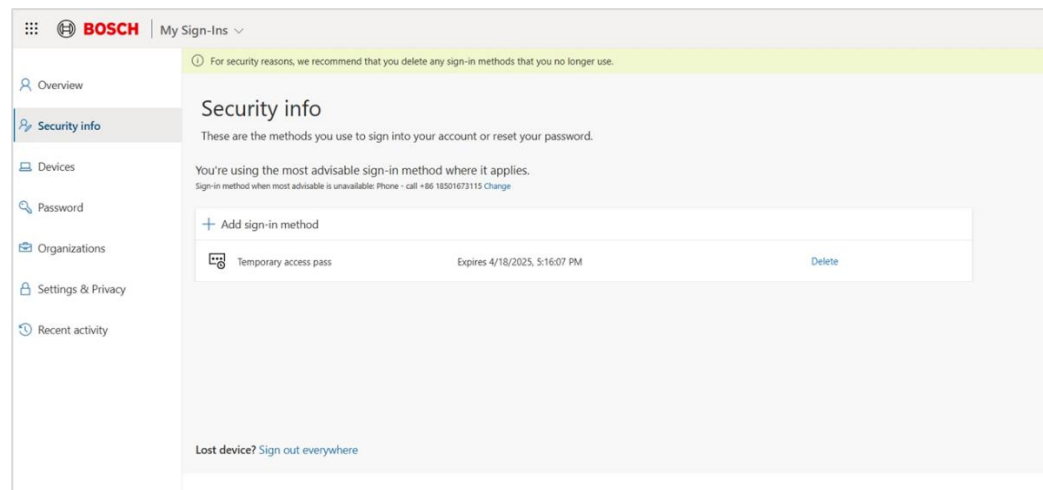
BOSCH | My Sign-Ins

For security reasons, we recommend that you delete any sign-in methods that you no longer use.

Overview

Security info

Devices

Password

Organizations

Settings & Privacy

Recent activity

Security info

These are the methods you use to sign into your account or reset your password.

You're using the most advisable sign-in method where it applies.

Sign-in method when most advisable is unavailable: Phone - call +86 18501673115 Change

+ Add sign-in method

| Temporary access pass | Expires 4/18/2025, 5:16:07 PM | Delete |
|---|---|---|

Lost device? Sign out everywhere